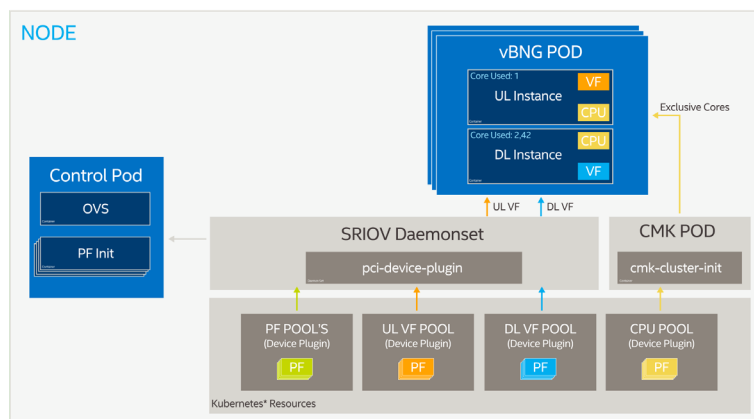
NODE

vBNG POD

Core Used: 1
UL Instance
VF
CPU
Container

Core Used: 2,42
DL Instance
CPU
VF
Container

Exclusive Cores

Control Pod

OVS
Container

PF Init
Container

UL VF
DL VF

SRIOV Daemonset

pci-device-plugin
Daemon Set

CMK POD

cmk-cluster-init
Container

PF POOL'S
(Device Plugin)
PF

UL VF POOL
(Device Plugin)
PF

DL VF POOL
(Device Plugin)
PF

CPU POOL
(Device Plugin)
PF

Kubernetes* Resources